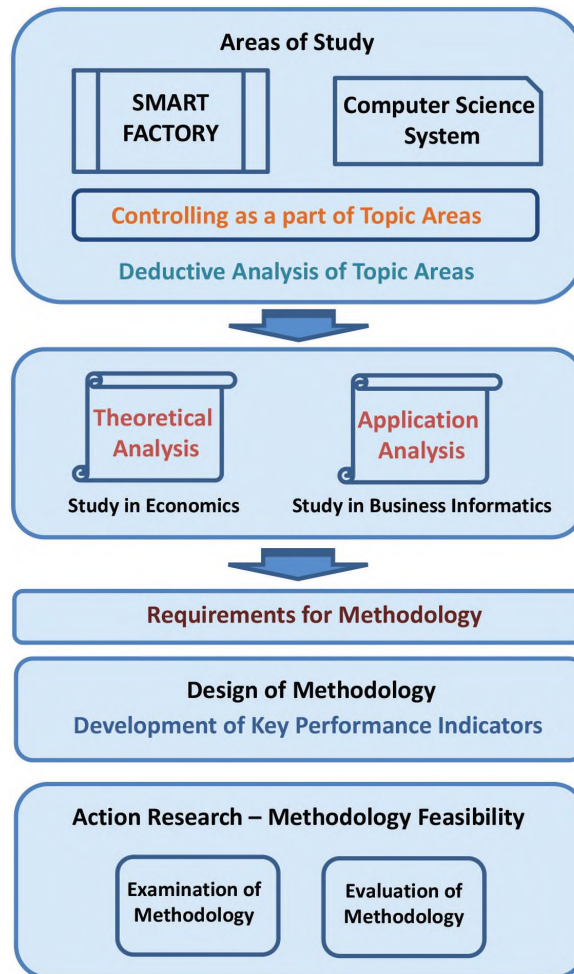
Areas of Study

SMART FACTORY

Computer Science System

Controlling as a part of Topic Areas

Deductive Analysis of Topic Areas

Theoretical Analysis

Study in Economics

Application Analysis

Study in Business Informatics

Requirements for Methodology

Design of Methodology

Development of Key Performance Indicators

Action Research – Methodology Feasibility

Examination of Methodology

Evaluation of Methodology